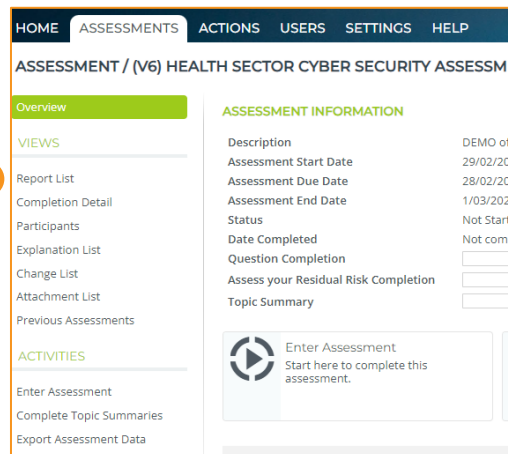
HOME ASSESSMENTS ACTIONS USERS SETTINGS HELP

ASSESSMENT / (V6) HEALTH SECTOR CYBER SECURITY ASSESSM

Overview

VIEWS

Report List
Completion Detail
Participants
Explanation List
Change List
Attachment List
Previous Assessments

ACTIVITIES

Enter Assessment
Complete Topic Summaries
Export Assessment Data

ASSESSMENT INFORMATION

| | |
|---|---|
| Description | DEMO of |
| Assessment Start Date | 29/02/20 |
| Assessment Due Date | 28/02/20 |
| Assessment End Date | 1/03/202 |
| Status | Not Start |
| Date Completed | Not com |
| Question Completion | |
| Assess your Residual Risk Completion | |
| Topic Summary | |

Enter Assessment
Start here to complete this assessment.